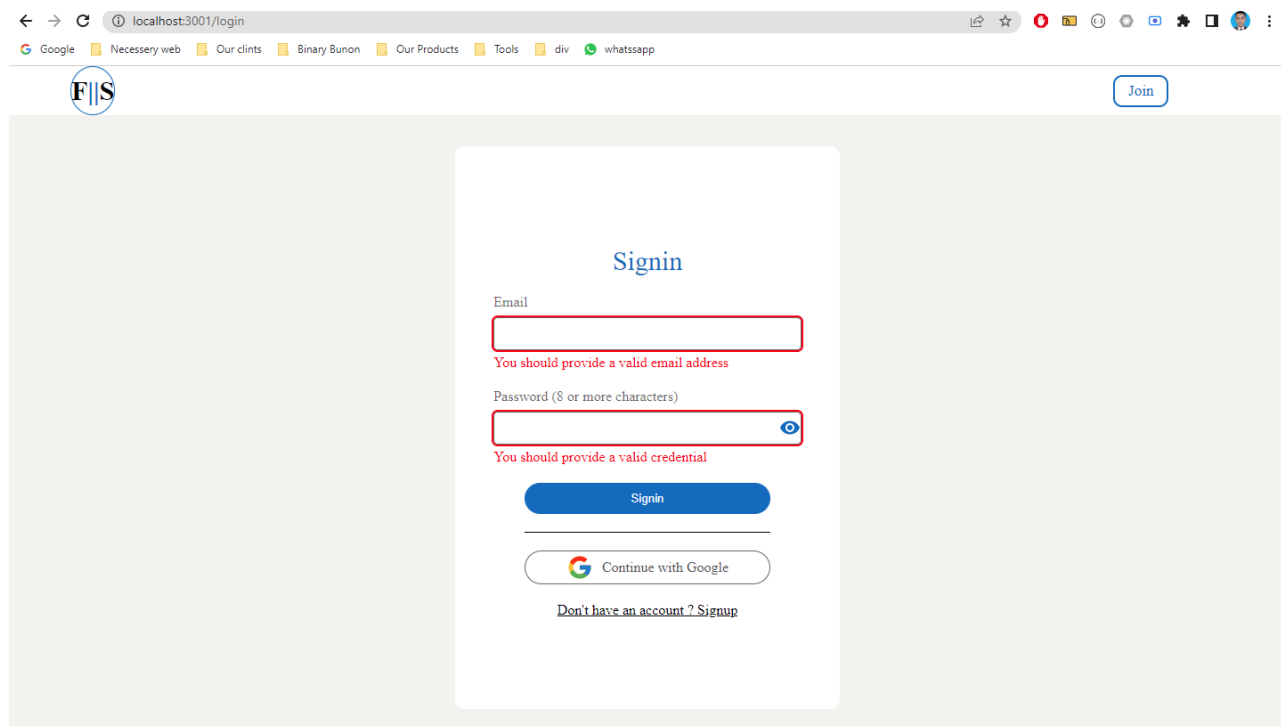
localhost:3001/login

Google Necessery web Our clints Binary Bunon Our Products Tools div whatssapp

F||S

Join

Signin

Email

You should provide a valid email address

Password (8 or more characters)

You should provide a valid credential

Signin

Continue with Google

Don't have an account ? Signup